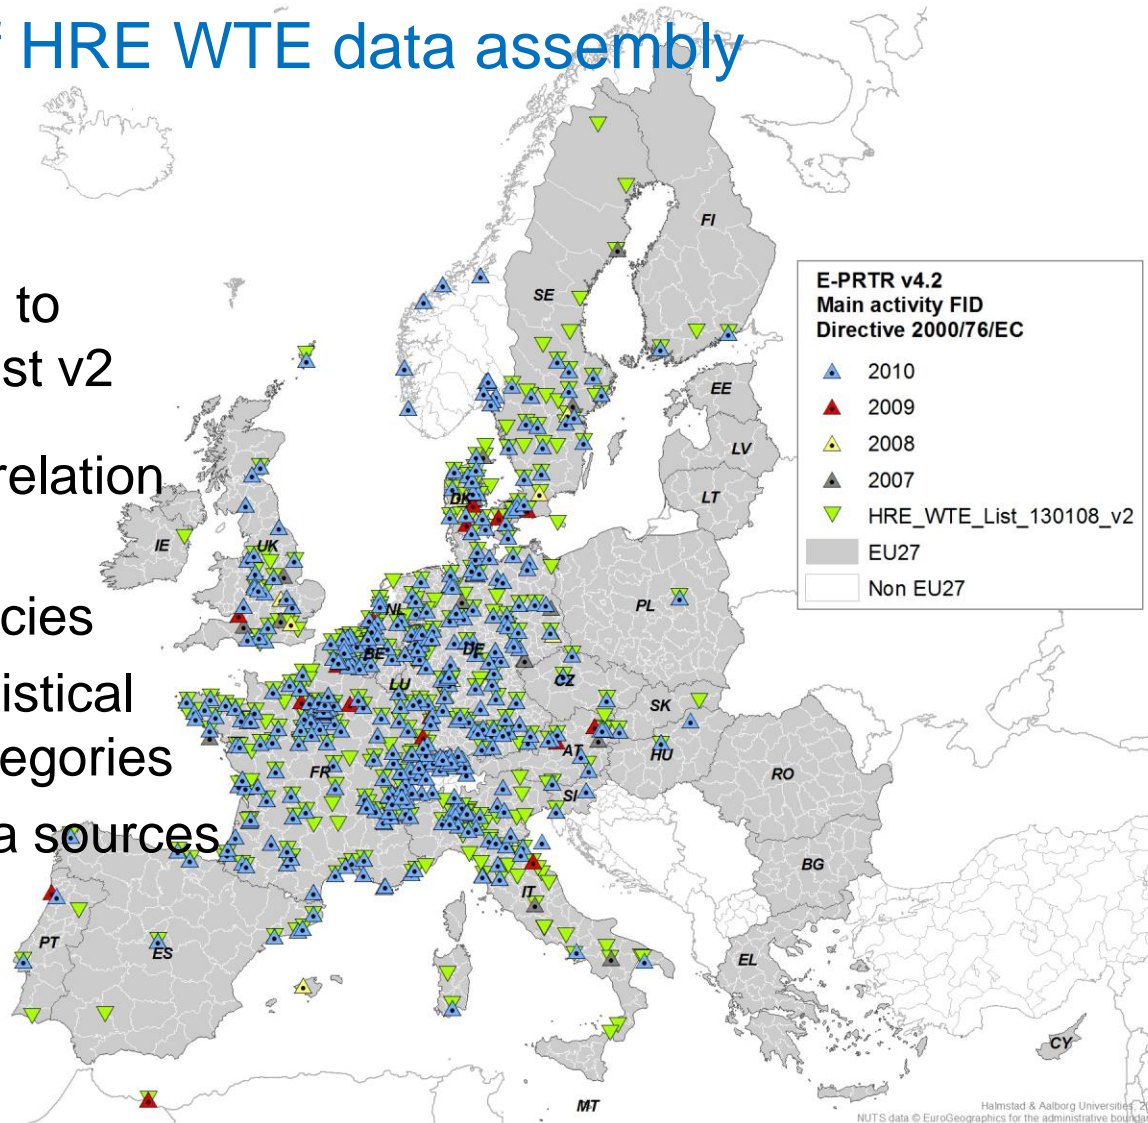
f HRE WTE data assembly

to
st v2

relation

cies

istical
egories

a sources

E-PRTR v4.2
Main activity FID
Directive 2000/76/EC

2010
2009
2008
2007
HRE_WTE_List_130108_v2
EU27
Non EU27

FI
SE
EE
LV
LT
DK
IE
UK
PL
NL
BE
DE
LU
CZ
SK
FR
AT
HU
SI
RO
BG
IT
PT
ES
EL
CY
MT

Halmstad & Aalborg Universities, 2
NUTS data © EuroGeographics for the administrative bounda